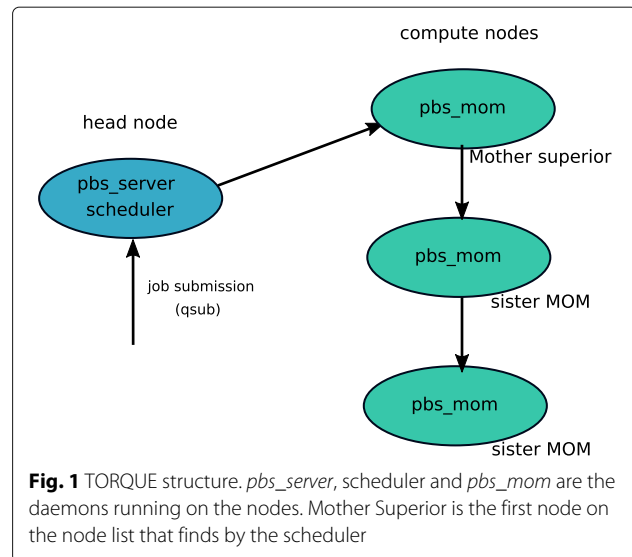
compute nodes

head node

pbs_mom

Mother superior

pbs_server scheduler

pbs_mom

job submission (qsub)

sister MOM

pbs_mom

sister MOM

**Fig. 1** TORQUE structure. *pbs_server*, scheduler and *pbs_mom* are the daemons running on the nodes. Mother Superior is the first node on the node list that finds by the scheduler